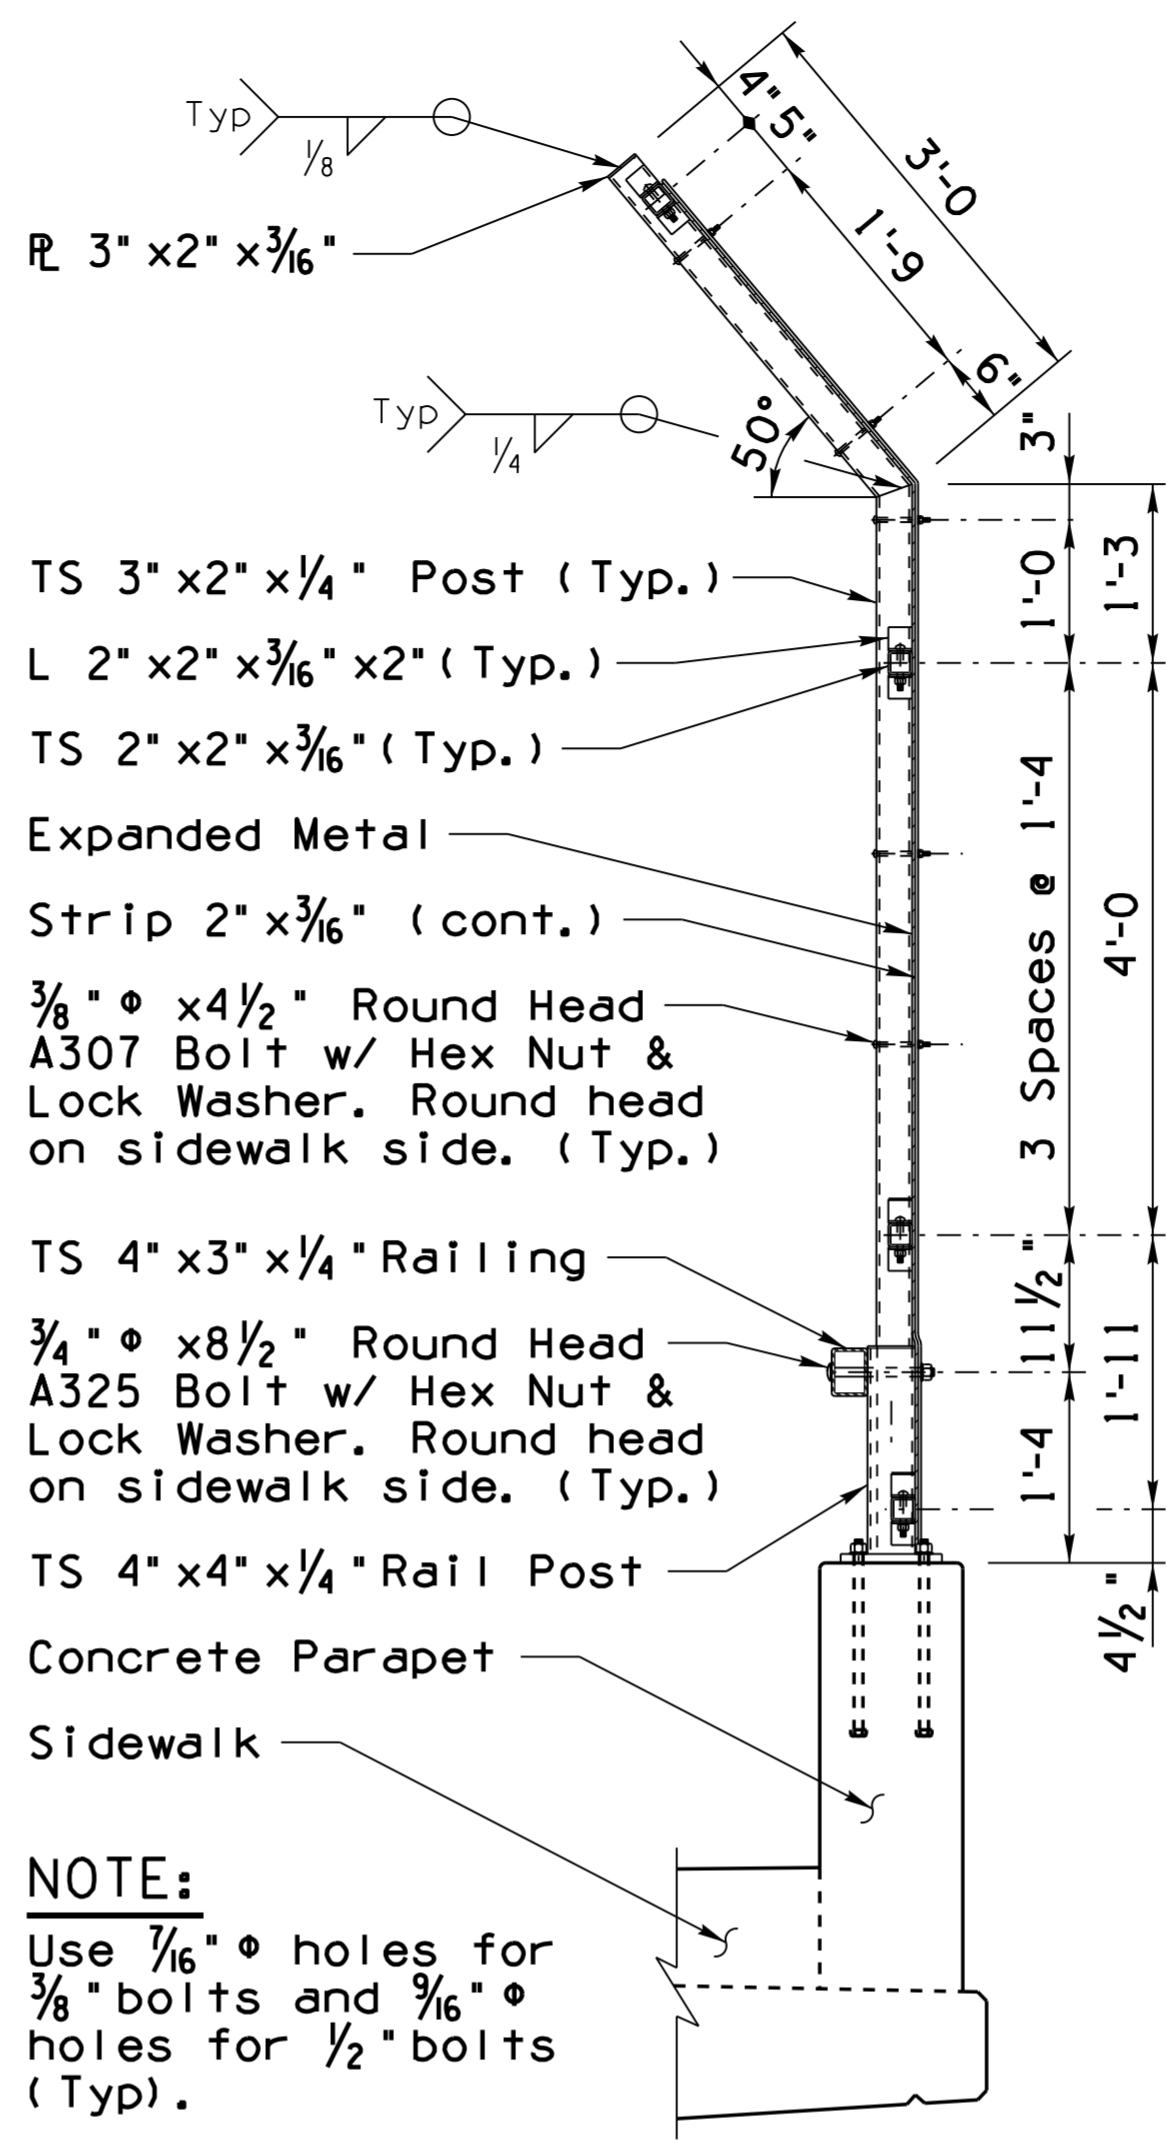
Typ
$\frac{1}{8}$
PL 3" x2" x$\frac{3}{16}$"
4" 5"
3'-0
1'-9
6"
Typ
$\frac{1}{4}$
50°
3"
TS 3" x2" x$\frac{1}{4}$" Post (Typ.)
L 2" x2" x$\frac{3}{16}$" x2" (Typ.)
TS 2" x2" x$\frac{3}{16}$" (Typ.)
Expanded Metal
Strip 2" x$\frac{3}{16}$" (cont.)
$\frac{3}{8}$" Φ x4$\frac{1}{2}$" Round Head A307 Bolt w/ Hex Nut & Lock Washer. Round head on sidewalk side. (Typ.)
TS 4" x3" x$\frac{1}{4}$" Railing
$\frac{3}{4}$" Φ x8$\frac{1}{2}$" Round Head A325 Bolt w/ Hex Nut & Lock Washer. Round head on sidewalk side. (Typ.)
TS 4" x4" x$\frac{1}{4}$" Rail Post
Concrete Parapet
Sidewalk
1'-0
1'-3
3 Spaces @ 1'-4
4'-0
11$\frac{1}{2}$"
1'-11
1'-4
4$\frac{1}{2}$"
NOTE:
Use $\frac{7}{16}$" Φ holes for $\frac{3}{8}$" bolts and $\frac{9}{16}$" Φ holes for $\frac{1}{2}$" bolts (Typ).